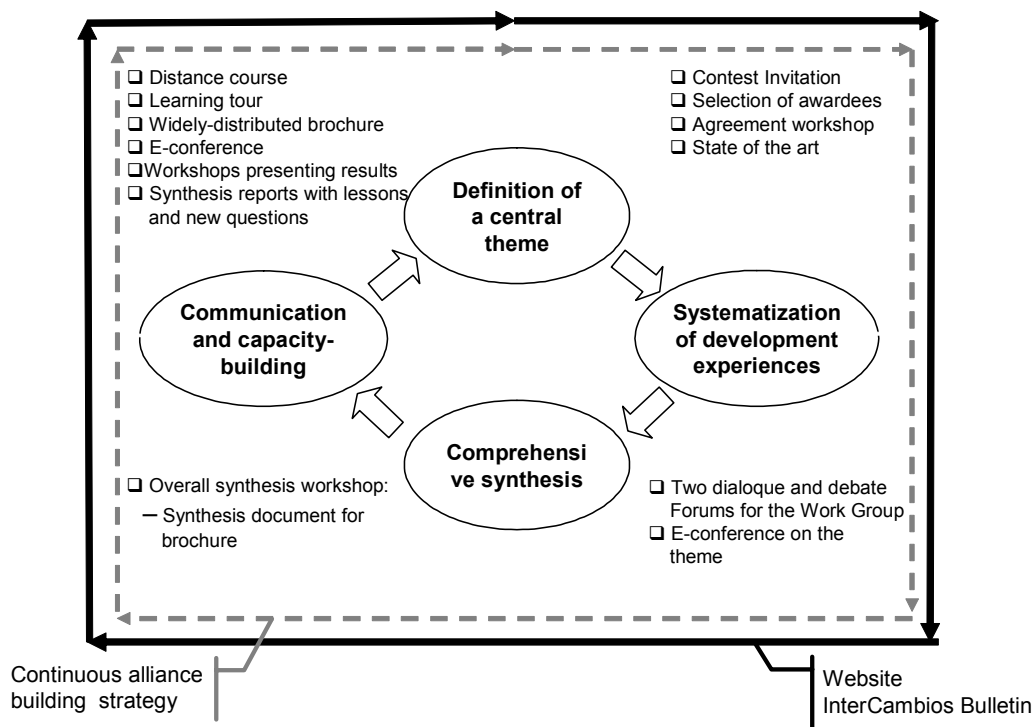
❑ Distance course
❑ Learning tour
❑ Widely-distributed brochure
❑ E-conference
❑ Workshops presenting results
❑ Synthesis reports with lessons and new questions

❑ Contest Invitation
❑ Selection of awardees
❑ Agreement workshop
❑ State of the art

Definition of a central theme

Communication and capacity-building

Systematization of development experiences

Comprehensive synthesis

❑ Overall synthesis workshop:
– Synthesis document for brochure

❑ Two dialoque and debate Forums for the Work Group
❑ E-conference on the theme

Continuous alliance building strategy

Website
InterCambios Bulletin